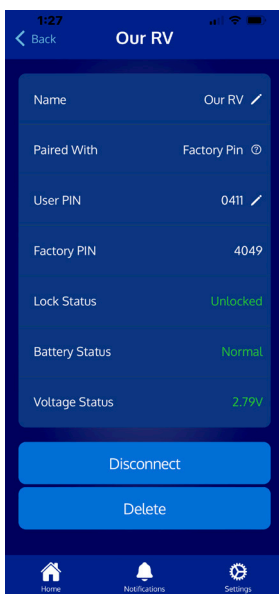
1:27

Back

Our RV

Name
Our RV

Paired With
Factory Pin

User PIN
0411

Factory PIN
4049

Lock Status
Unlocked

Battery Status
Normal

Voltage Status
2.79V

Disconnect

Delete

Home
Notifications
Settings